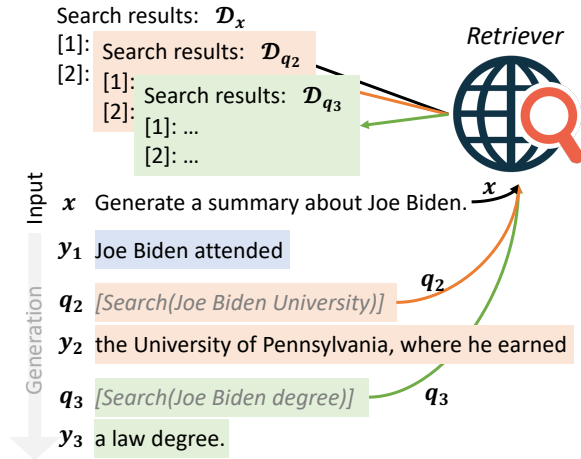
Search results: $\mathcal{D}_x$
[1]:
[2]:

Search results: $\mathcal{D}_{q_2}$
[1]:
[2]:

Search results: $\mathcal{D}_{q_3}$
[1]: ...
[2]: ...

Retriever

Input

$x$ Generate a summary about Joe Biden.

$x$

$y_1$ Joe Biden attended

Generation

$q_2$ [Search(Joe Biden University)]

$q_2$

$y_2$ the University of Pennsylvania, where he earned

$q_3$ [Search(Joe Biden degree)]

$q_3$

$y_3$ a law degree.